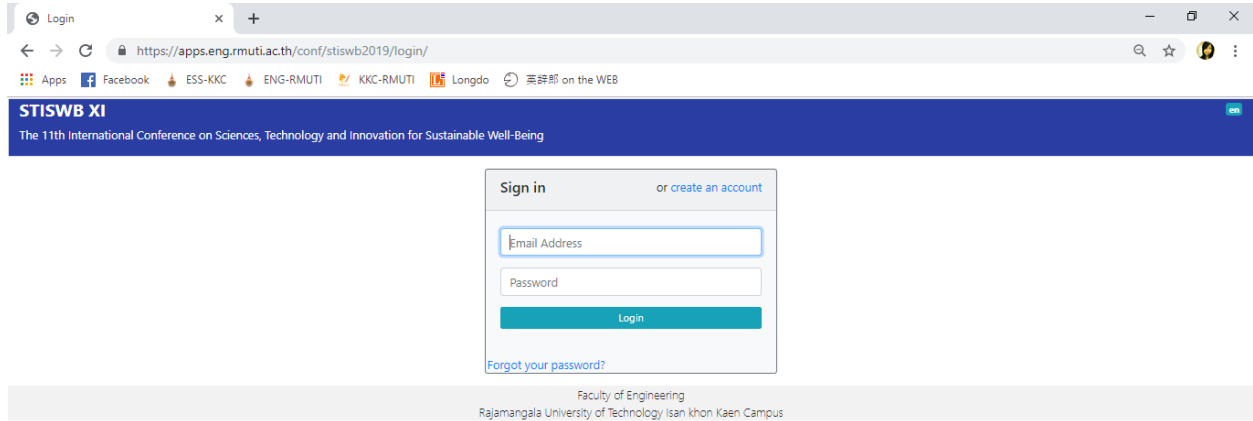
Login ×

https://apps.eng.rmuti.ac.th/conf/stiswb2019/login/

Apps Facebook ESS-KKC ENG-RMUTI KKC-RMUTI Longdo 英辞郎 on the WEB

STISWB XI

en

The 11th International Conference on Sciences, Technology and Innovation for Sustainable Well-Being

Sign in

or create an account

Email Address

Password

Login

Forgot your password?

Faculty of Engineering
Rajamangala University of Technology Isan khon Kaen Campus